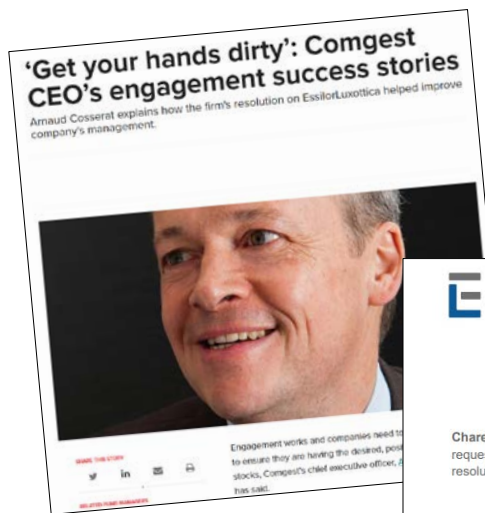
'Get your hands dirty': Comgest CEO's engagement success stories

Arnaud Cosserat explains how the firm's resolution on EssilorLuxottica helped improve company's management.

SHARE THIS STORY

RELATED FUND MANAGERS

Engagement works and companies need to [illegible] to ensure they are having the desired, pos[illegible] stocks, Comgest's chief executive officer, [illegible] has said.

E

Chare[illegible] reque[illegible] resolu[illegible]